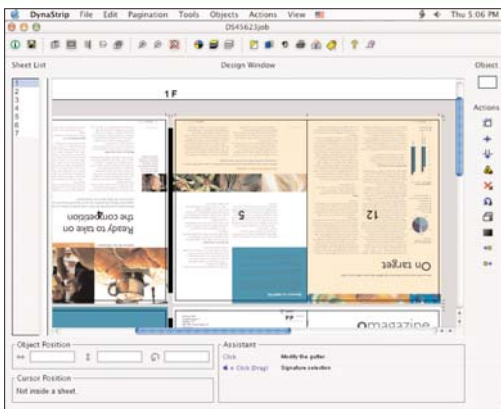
DynaStrip File Edit Pagination Tools Objects Actions View

Thu 5:06 PM

DS45623job

Sheet List

Design Window

Object

Actions

1
2
3
4
5
6
7

1 F

Ready to take on the competition

5

12

On target

magazine

Object Position

Cursor Position

Not inside a sheet.

Assistant

Click Modify the gutter

+ Click (Drag) Signature selection